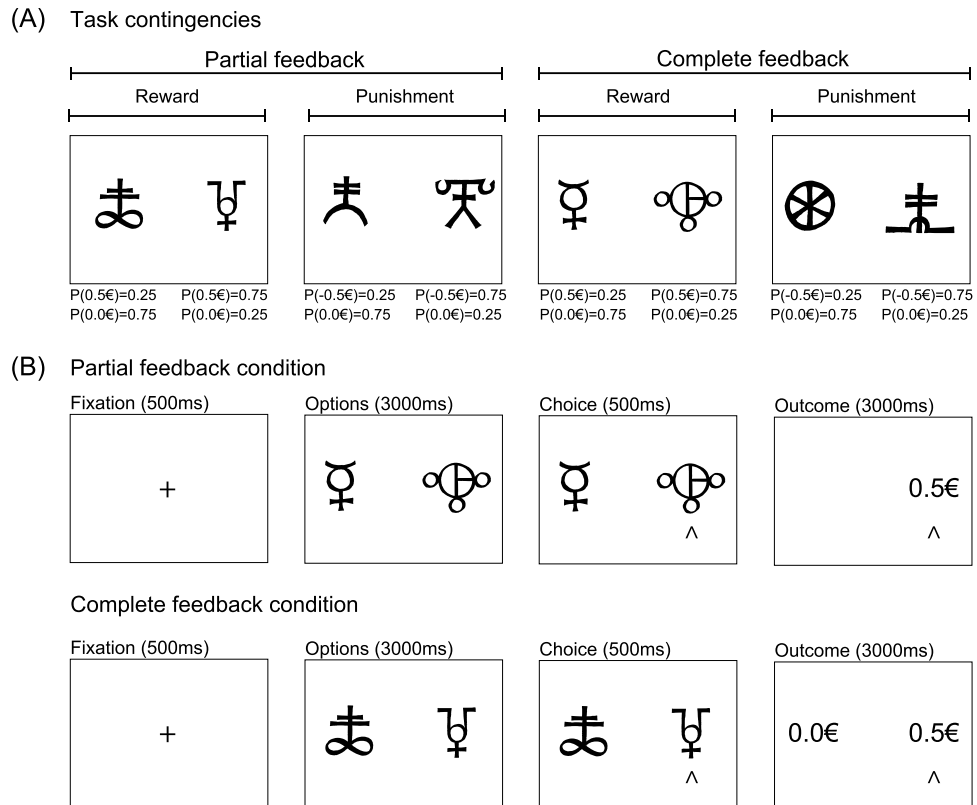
(A) Task contingencies

Partial feedback

Complete feedback

Reward

Punishment

Reward

Punishment

P(0.5€)=0.25
P(0.0€)=0.75

P(0.5€)=0.75
P(0.0€)=0.25

P(-0.5€)=0.25
P(0.0€)=0.75

P(-0.5€)=0.75
P(0.0€)=0.25

P(0.5€)=0.25
P(0.0€)=0.75

P(0.5€)=0.75
P(0.0€)=0.25

P(-0.5€)=0.25
P(0.0€)=0.75

P(-0.5€)=0.75
P(0.0€)=0.25

(B) Partial feedback condition

Fixation (500ms)

+

Options (3000ms)

Choice (500ms)

^

Outcome (3000ms)

0.5€

^

Complete feedback condition

Fixation (500ms)

+

Options (3000ms)

Choice (500ms)

^

Outcome (3000ms)

0.0€

0.5€

^